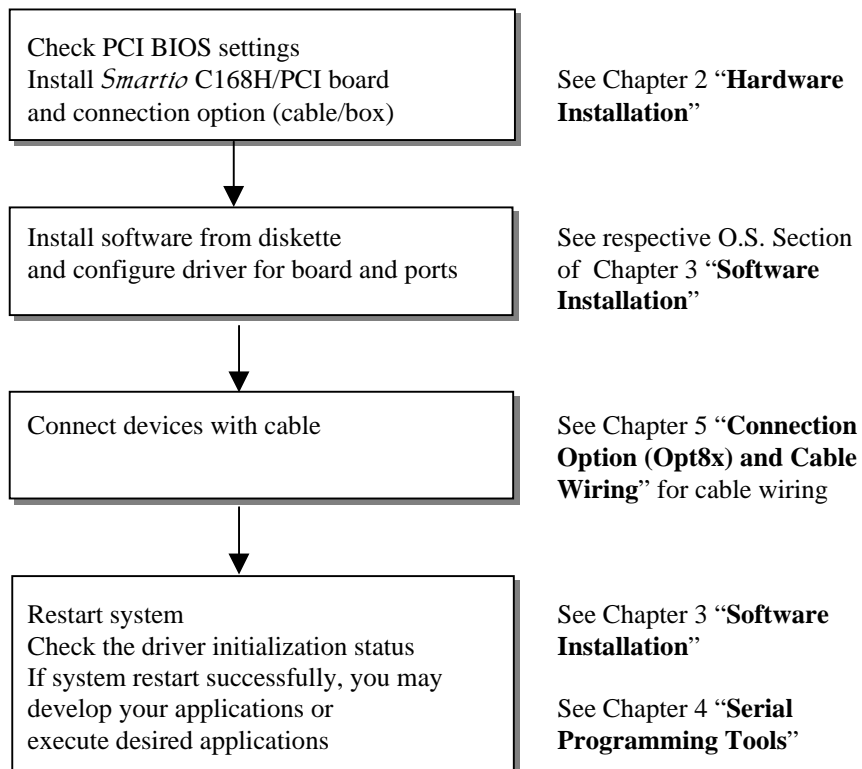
Check PCI BIOS settings
Install *Smartio* C168H/PCI board
and connection option (cable/box)

See Chapter 2 "**Hardware Installation**"

Install software from diskette
and configure driver for board and ports

See respective O.S. Section of Chapter 3 "**Software Installation**"

Connect devices with cable

See Chapter 5 "**Connection Option (Opt8x) and Cable Wiring**" for cable wiring

Restart system
Check the driver initialization status
If system restart successfully, you may develop your applications or execute desired applications

See Chapter 3 "**Software Installation**"

See Chapter 4 "**Serial Programming Tools**"